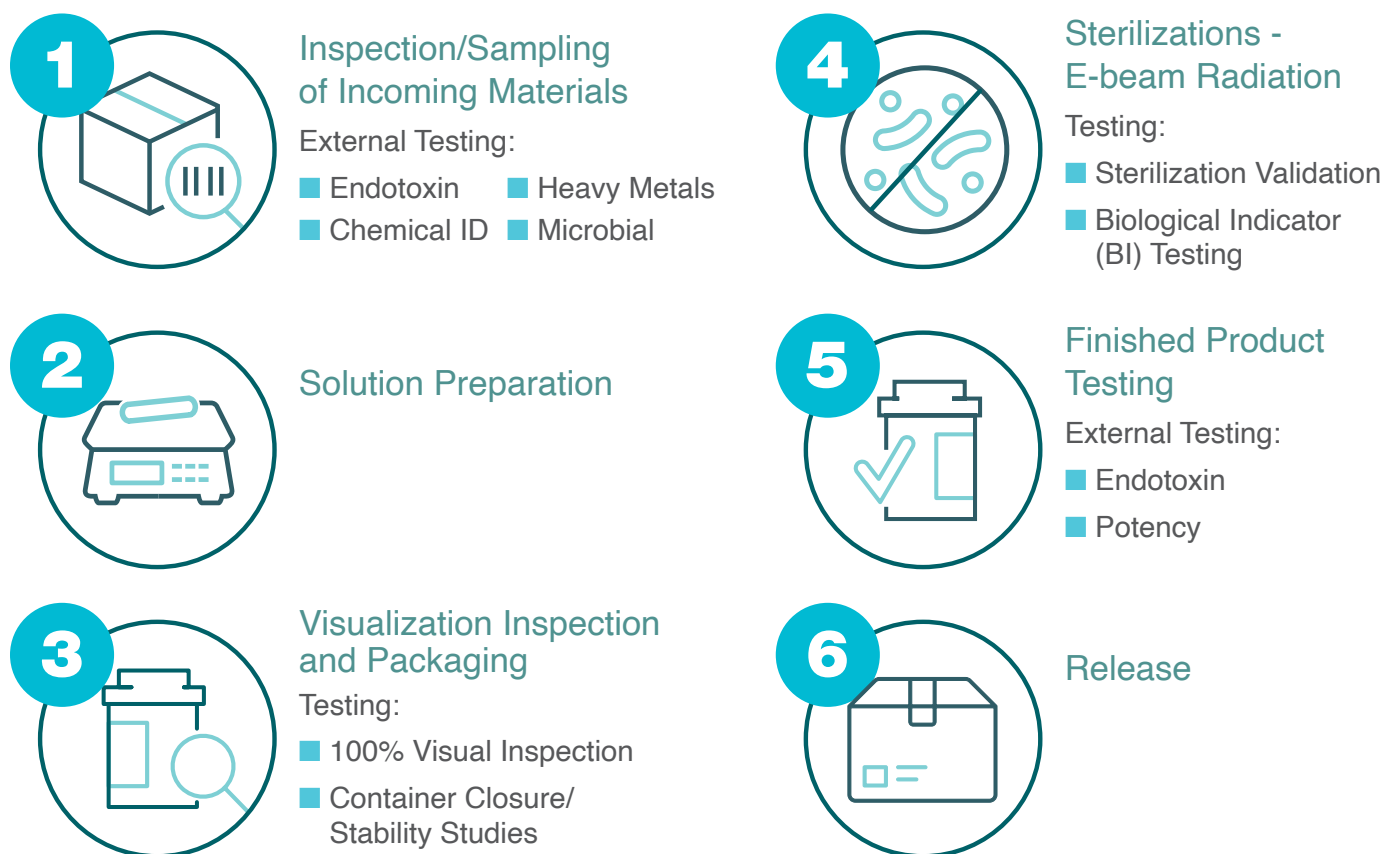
1

Inspection/Sampling of Incoming Materials

External Testing:

- Endotoxin
- Heavy Metals
- Chemical ID
- Microbial

2

Solution Preparation

3

Visualization Inspection and Packaging

Testing:

- 100% Visual Inspection
- Container Closure/ Stability Studies

4

Sterilizations - E-beam Radiation

Testing:

- Sterilization Validation
- Biological Indicator (BI) Testing

5

Finished Product Testing

External Testing:

- Endotoxin
- Potency

6

Release